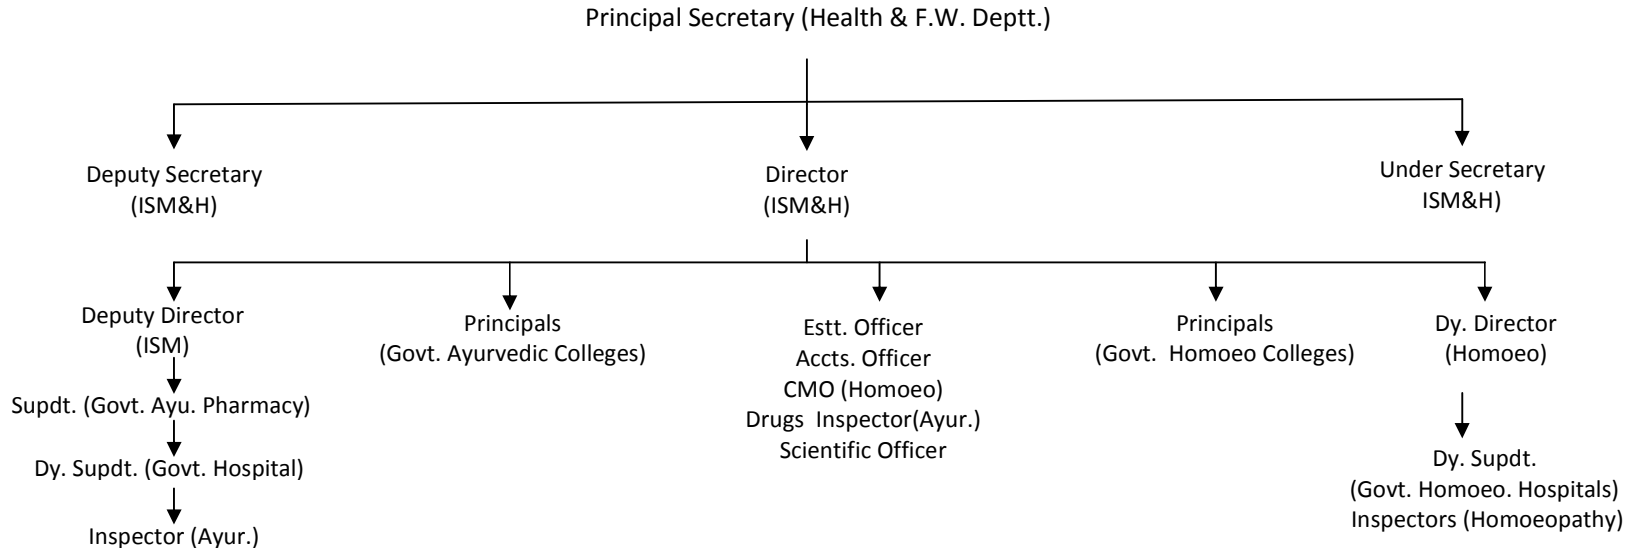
Principal Secretary (Health & F.W. Deptt.)

Deputy Secretary (ISM&H)

Director (ISM&H)

Under Secretary ISM&H)

Deputy Director (ISM)

Supdt. (Govt. Ayu. Pharmacy)

Dy. Supdt. (Govt. Hospital)

Inspector (Ayur.)

Principals (Govt. Ayurvedic Colleges)

Estt. Officer
Accts. Officer
CMO (Homoeo)
Drugs Inspector(Ayur.)
Scientific Officer

Principals (Govt. Homoeo Colleges)

Dy. Director (Homoeo)

Dy. Supdt. (Govt. Homoeo. Hospitals)
Inspectors (Homoeopathy)